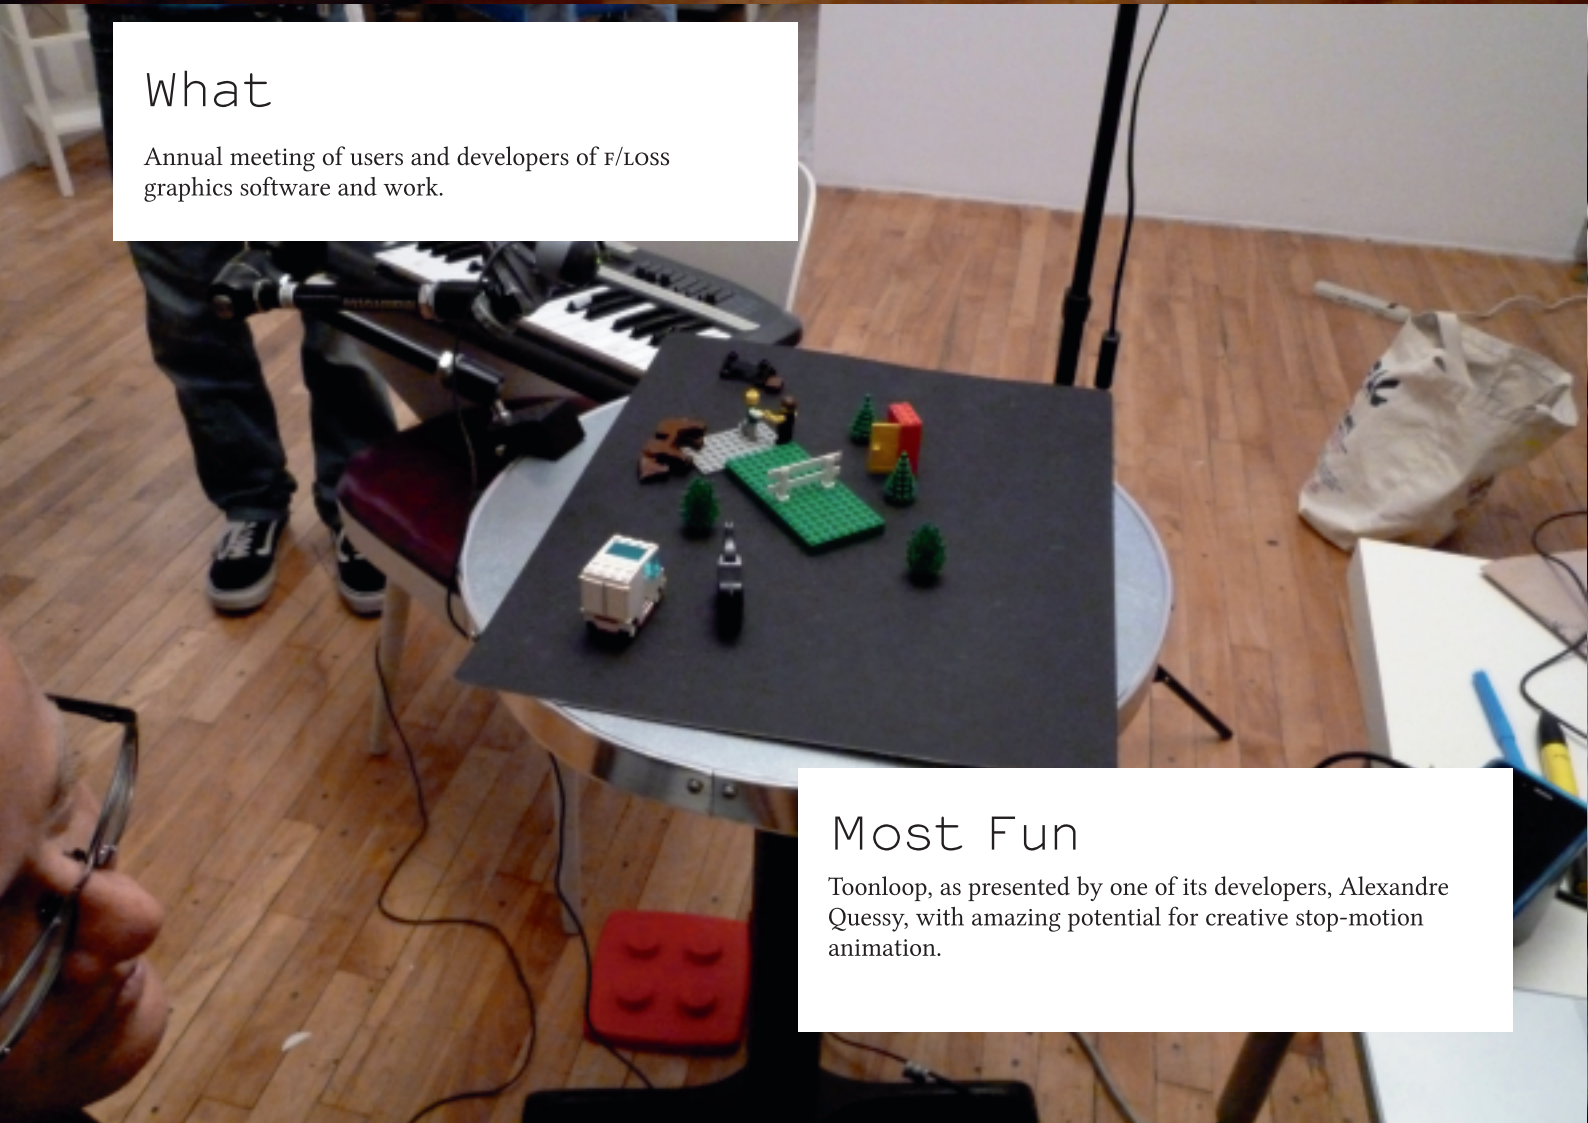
What

Annual meeting of users and developers of F/LOSS graphics software and work.

Most Fun

Toonloop, as presented by one of its developers, Alexandre Quessy, with amazing potential for creative stop-motion animation.